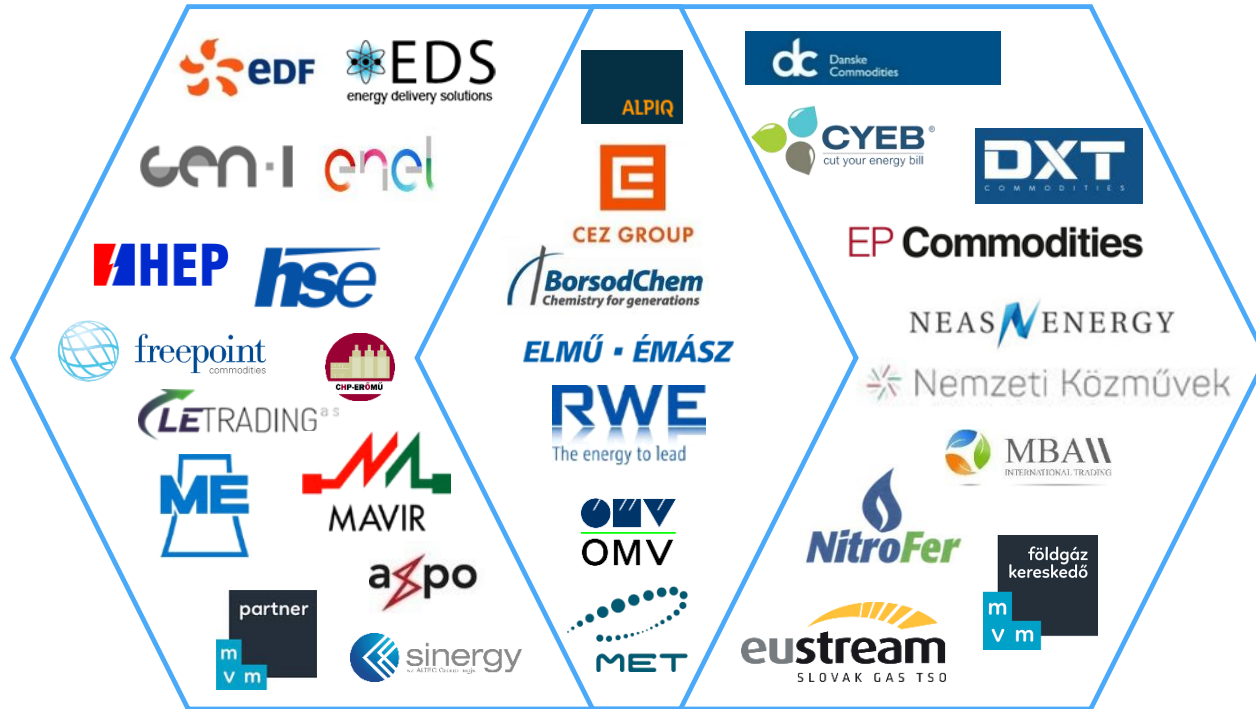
edf
EDS
energy delivery solutions
gen-i
enel
HEP
hse
freepoint
commodities
CHP-ERŐMŰ
LETRADING a s
ME
MAVIR
axpo
partner
m v m
sinergy
ALPIQ
CEZ GROUP
BorsodChem
Chemistry for generations
ELMŰ • ÉMÁSZ
RWE
The energy to lead
OMV
MET
dc Danske Commodities
CYEB®
cut your energy bill
DXT
COMMODITIES
EP Commodities
NEAS ENERGY
Nemzeti Közművek
MBA
INTERNATIONAL TRADING
NitroFer
földgáz kereskedő
m v m
eustream
SLOVAK GAS TSO